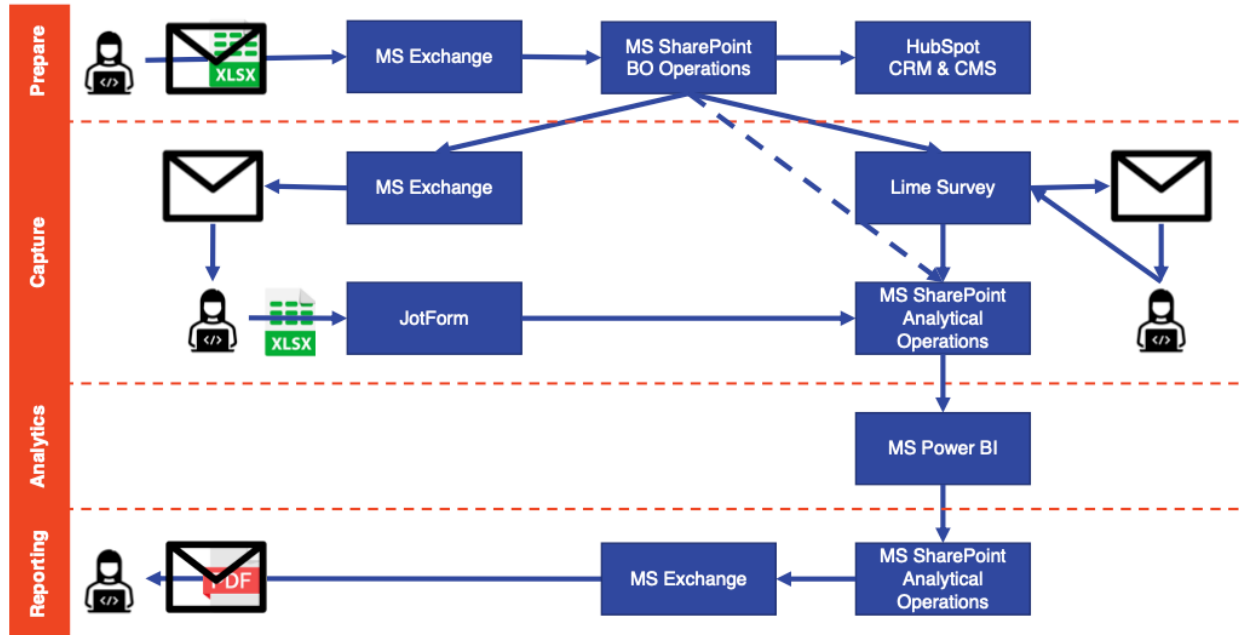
Prepare

XLSX

MS Exchange

MS SharePoint BO Operations

HubSpot CRM & CMS

Capture

MS Exchange

Lime Survey

XLSX

JotForm

MS SharePoint Analytical Operations

Analytics

MS Power BI

Reporting

PDF

MS Exchange

MS SharePoint Analytical Operations